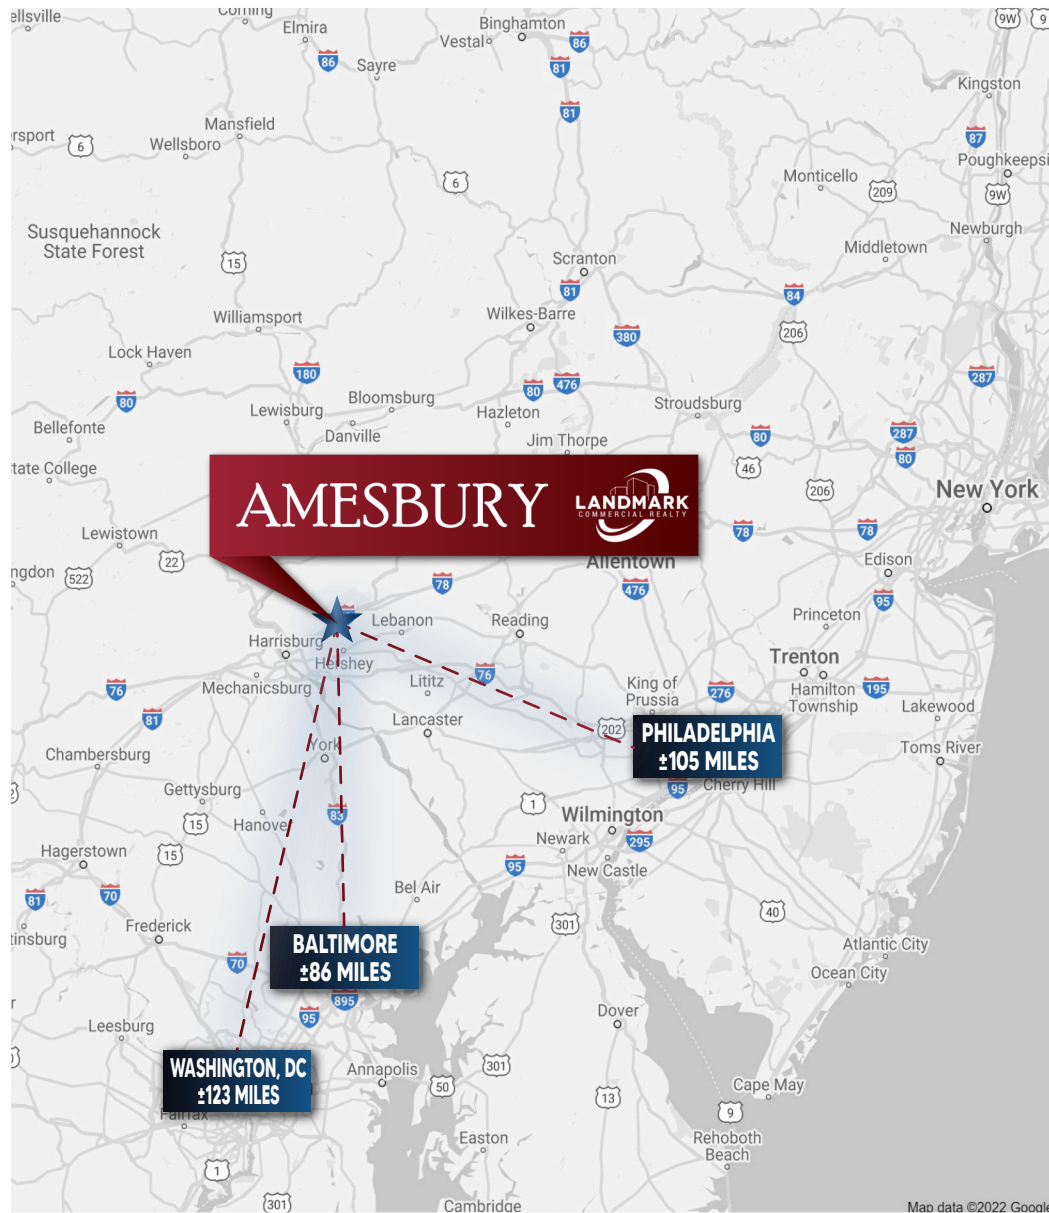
ellsville
Corning
Elmira
Binghamton
Vestal
86
86
Sayre
81
81
9W
9
Kingston
rsport
6
Wellsboro
Mansfield
87
Poughkeepsi
6
Monticello
209
9W
Newburgh
Susquehannock State Forest
15
Middletown
Scranton
81
84
Williamsport
Wilkes-Barre
206
380
Lock Haven
180
80
476
287
80
Bloomsburg
Lewisburg
Hazleton
Stroudsburg
Bellefonte
Danville
Jim Thorpe
80
287
80
tate College
46
206
New York
AMESBURY
LANDMARK
COMMERCIAL REALTY
Lewistown
78
78
22
Allentown
Edison
ngdon
522
78
476
95
Lebanon
Reading
Princeton
Harrisburg
Hershey
Trenton
76
Lititz
76
King of Prussia
276
Hamilton Township
195
Mechanicsburg
81
Lakewood
Lancaster
202
PHILADELPHIA ±105 MILES
Chambersburg
York
Toms River
Cherry Hill
95
Gettysburg
1
Wilmington
15
Hanover
83
Newark
295
Hagerstown
15
95
New Castle
81
70
Bel Air
40
Frederick
301
tinsburg
Atlantic City
BALTIMORE ±86 MILES
70
Ocean City
895
95
Leesburg
Dover
WASHINGTON, DC ±123 MILES
Annapolis
301
50
Cape May
Fairfax
13
9
Easton
Rehoboth Beach
1
301
Cambridge
Map data ©2022 Google